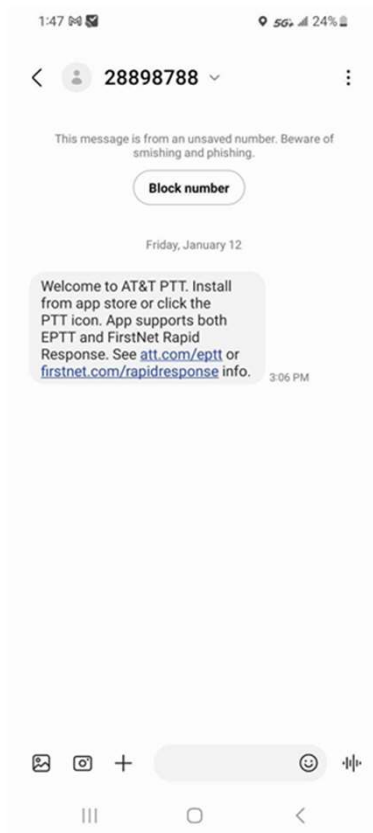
1:47

5G 24%

28898788

This message is from an unsaved number. Beware of smishing and phishing.

Block number

Friday, January 12

Welcome to AT&T PTT. Install from app store or click the PTT icon. App supports both EPTT and FirstNet Rapid Response. See att.com/eptt or firstnet.com/rapidresponse info.

3:06 PM